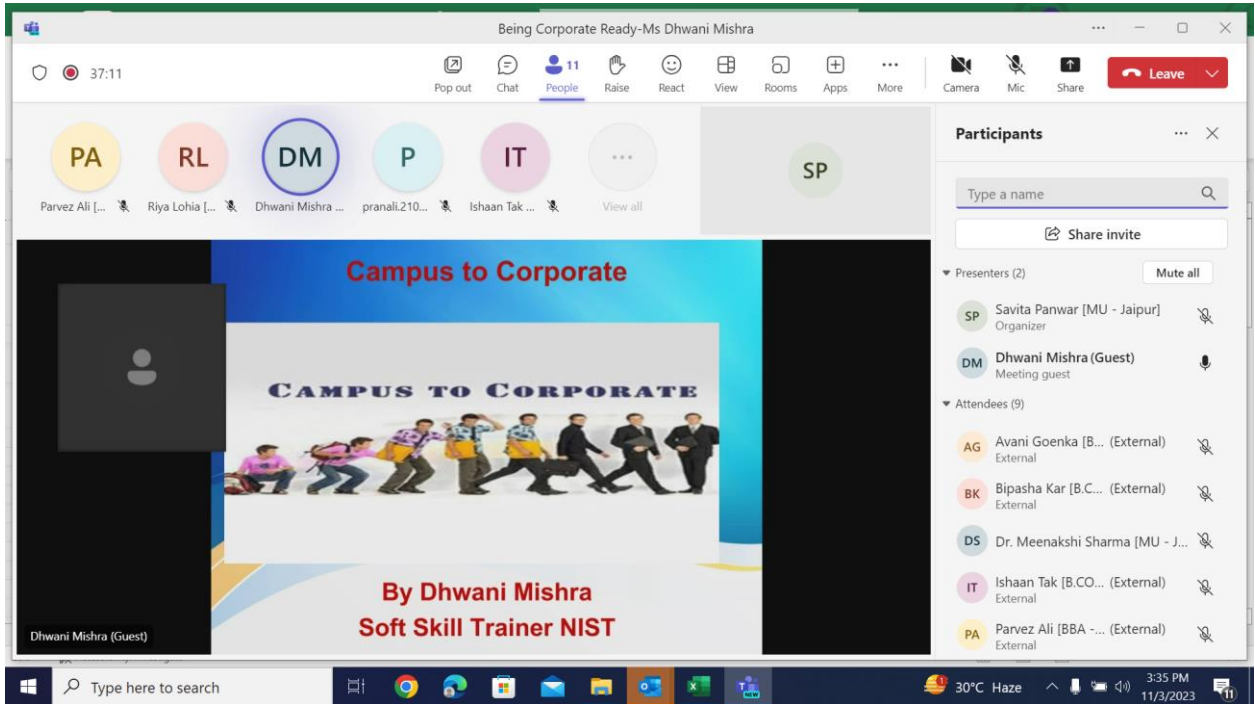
Being Corporate Ready-Ms Dhwani Mishra

37:11

Pop out Chat 11 People Raise React View Rooms Apps More Camera Mic Share Leave

PA Parvez Ali [...
RL Riya Lohia [...
DM Dhwani Mishra ...
P pranali.210...
IT Ishaan Tak ...
View all

SP

Participants

Type a name

Share invite

Presenters (2) Mute all

SP Savita Panwar [MU - Jaipur]
Organizer

DM Dhwani Mishra (Guest)
Meeting guest

Attendees (9)

AG Avani Goenka [B... (External)
External

BK Bipasha Kar [B.C... (External)
External

DS Dr. Meenakshi Sharma [MU - J...

IT Ishaan Tak [B.CO... (External)
External

PA Parvez Ali [BBA -... (External)
External

Campus to Corporate

CAMPUS TO CORPORATE

By Dhwani Mishra
Soft Skill Trainer NIST

Dhwani Mishra (Guest)

Type here to search

30°C Haze

3:35 PM
11/3/2023

11